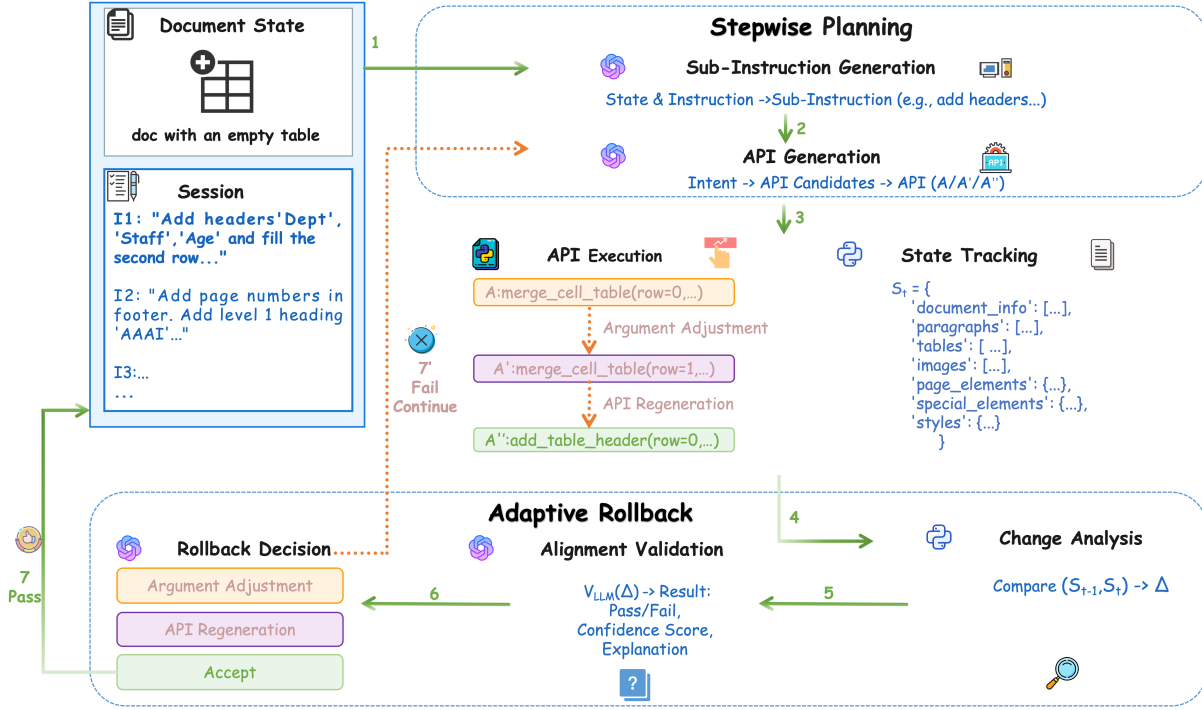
Document State

doc with an empty table

Session

I1: "Add headers'Dept', 'Staff','Age' and fill the second row..."

I2: "Add page numbers in footer. Add level 1 heading 'AAAI'..."

I3:...
...

1

Stepwise Planning

Sub-Instruction Generation

State & Instruction ->Sub-Instruction (e.g., add headers...)

2

API Generation

API

Intent -> API Candidates -> API (A/A'/A'')

3

API Execution

A:merge_cell_table(row=0,...)

Argument Adjustment

A':merge_cell_table(row=1,...)

API Regeneration

A'':add_table_header(row=0,...)

7'
Fail
Continue

State Tracking

$S_t$ = {
'document_info': [...],
'paragraphs': [...],
'tables': [ ...],
'images': [...],
'page_elements': {...},
'special_elements': {...},
'styles': {...}
}

Adaptive Rollback

4

7
Pass

Rollback Decision

Argument Adjustment

API Regeneration

Accept

6

Alignment Validation

$V_{LLM}(\Delta)$ -> Result:
Pass/Fail,
Confidence Score,
Explanation

5

Change Analysis

Compare $(S_{t-1}, S_t)$ -> $\Delta$

?